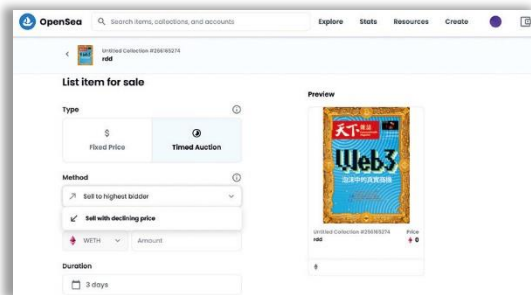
OpenSea

Search items, collections, and accounts

Explore Stats Resources Create

Untitled Collection #256165274
rdd

List item for sale

Type

$
Fixed Price

Timed Auction

Method

Sell to highest bidder

Sell with declining price

WETH

Amount

Duration

3 days

Preview

天下

Web3

Untitled Collection #256165274
rdd

Price
0